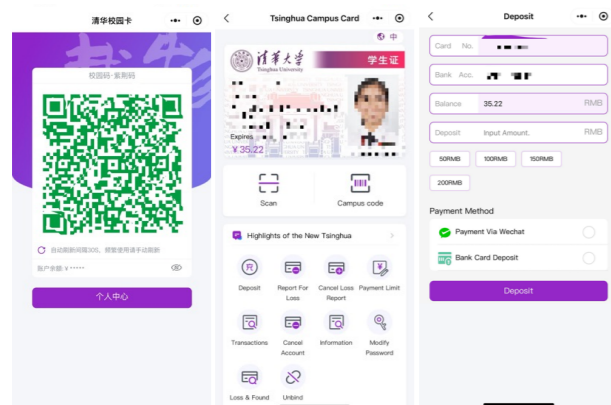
清华校园卡

校园码·紫荆码

自动刷新间隔30S，频繁使用请手动刷新

账户余额 ¥ ******

个人中心

Tsinghua Campus Card

中

清华大学
Tsinghua University

学生证

Expires

¥ 35.22

Scan

Campus code

Highlights of the New Tsinghua

Deposit

Report For Loss

Cancel Loss Report

Payment Limit

Transactions

Cancel Account

Information

Modify Password

Loss & Found

Unbind

Deposit

Card No. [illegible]

Bank Acc. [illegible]

Balance 35.22 RMB

Deposit Input Amount. RMB

50RMB

100RMB

150RMB

200RMB

Payment Method

Payment Via Wechat

Bank Card Deposit

Deposit